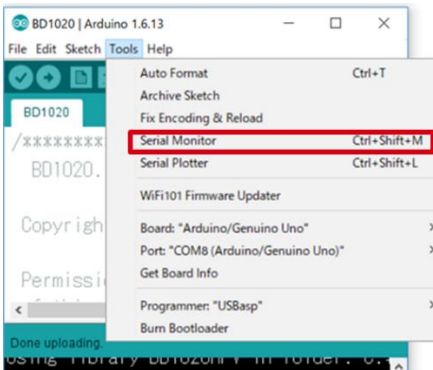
BD1020 | Arduino 1.6.13

File Edit Sketch Tools Help

BD1020

/xxxxxxxx

BD1020.

Copyrigh

Permissi

Done uploading.

Using library BD1020HFV in folder: C:

Auto Format Ctrl+T
Archive Sketch
Fix Encoding & Reload
Serial Monitor Ctrl+Shift+M
Serial Plotter Ctrl+Shift+L
WiFi101 Firmware Updater
Board: "Arduino/Genuino Uno"
Port: "COM8 (Arduino/Genuino Uno)"
Get Board Info
Programmer: "USBasp"
Burn Bootloader